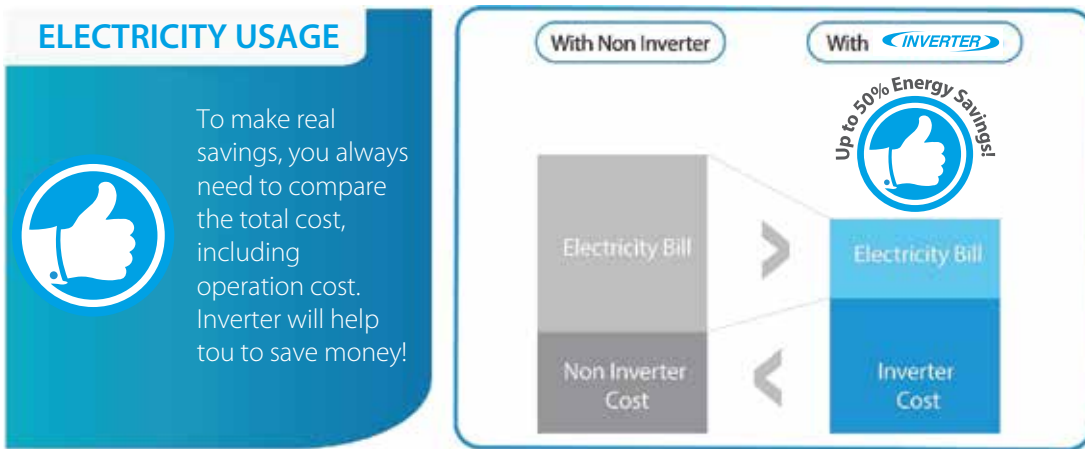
ELECTRICITY USAGE

To make real savings, you always need to compare the total cost, including operation cost. Inverter will help tou to save money!

With Non Inverter

With INVERTER

Up to 50% Energy Savings!

Electricity Bill

>

Electricity Bill

Non Inverter Cost

<

Inverter Cost